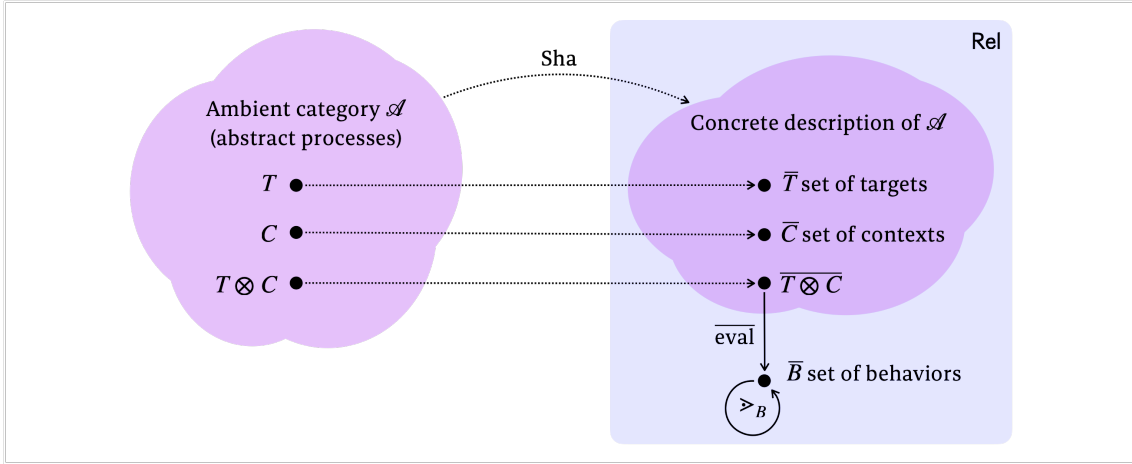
Sha

Rel

Ambient category $\mathscr{A}$ (abstract processes)

$T$

$C$

$T \otimes C$

Concrete description of $\mathscr{A}$

$\overline{T}$ set of targets

$\overline{C}$ set of contexts

$\overline{T \otimes C}$

$\overline{\text{eval}}$

$\overline{B}$ set of behaviors

$\succcurlyeq_B$